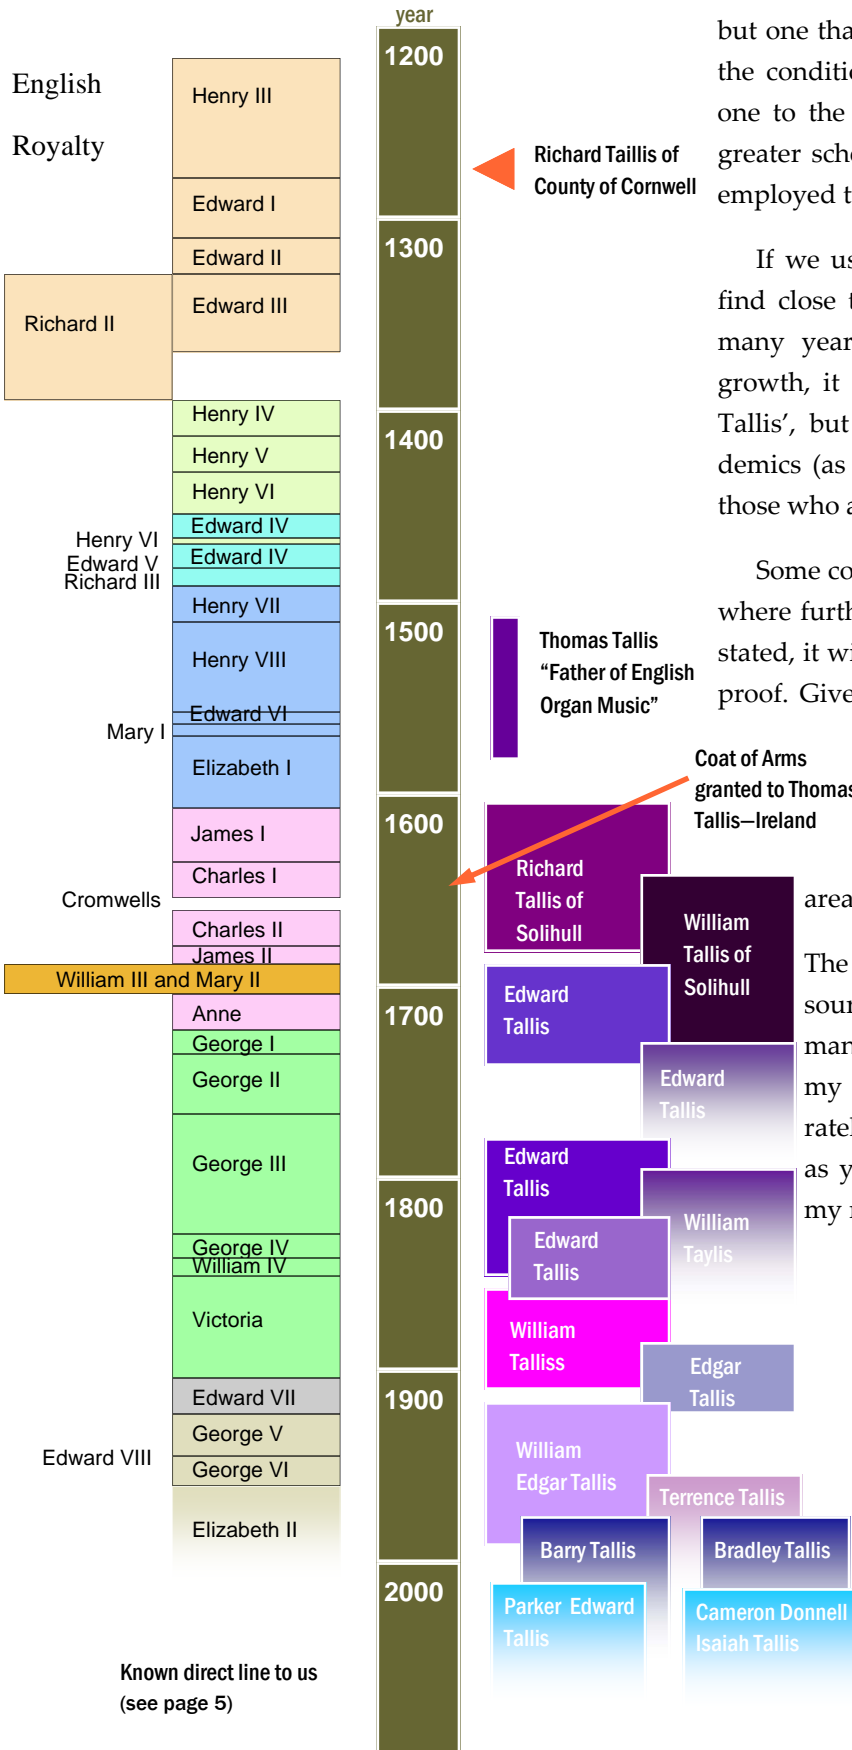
English

Royalty

Henry III

Edward I

Edward II

Richard II

Edward III

Henry IV

Henry V

Henry VI

Edward IV

Henry VI
Edward V
Richard III

Edward IV

Henry VII

Henry VIII

Edward VI

Mary I

Elizabeth I

James I

Charles I

Cromwells

Charles II

James II

William III and Mary II

Anne

George I

George II

George III

George IV

William IV

Victoria

Edward VII

George V

Edward VIII

George VI

Elizabeth II

Known direct line to us (see page 5)

year

1200

1300

1400

1500

1600

1700

1800

1900

2000

Richard Taillis of County of Cornwell

Thomas Tallis "Father of English Organ Music"

Coat of Arms granted to Thomas Tallis—Ireland

Richard Tallis of Solihull

William Tallis of Solihull

Edward Tallis

Edward Tallis

Edward Tallis

William Taylis

Edward Tallis

William Talliss

Edgar Tallis

William Edgar Tallis

Terrence Tallis

Barry Tallis

Bradley Tallis

Parker Edward Tallis

Cameron Donnell Isaiah Tallis

but one tha
the conditi
one to the
greater sch
employed t

If we us
find close t
many year
growth, it
Tallis', but
demics (as
those who a

Some co
where furth
stated, it wi
proof. Give

area

The
sour
man
my
ratel
as y
my r